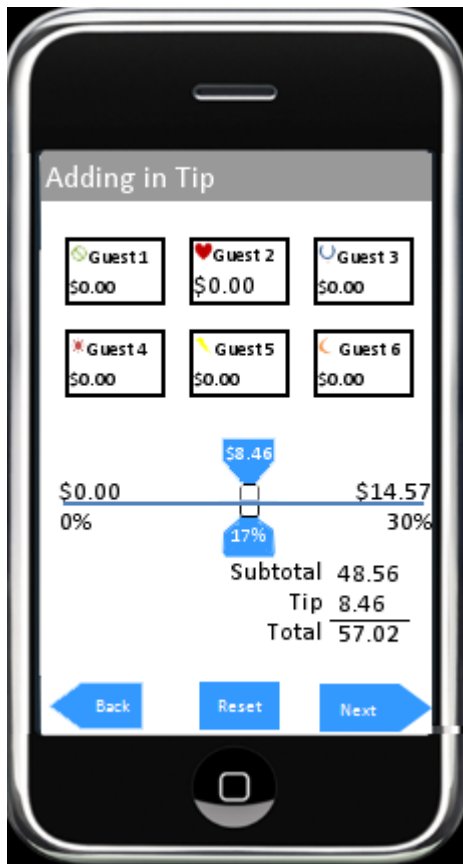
Adding in Tip

Guest 1
$0.00

Guest 2
$0.00

Guest 3
$0.00

Guest 4
$0.00

Guest 5
$0.00

Guest 6
$0.00

$8.46

$0.00
0%

$14.57
30%

17%

| | |
|---|---|
| Subtotal | 48.56 |
| Tip | 8.46 |
| Total | 57.02 |

Back

Reset

Next